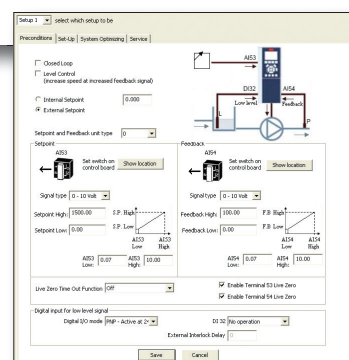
Setup 1 select which setup to be

Preconditions | Set-Up | System Optimizing | Service

Closed Loop
Level Control
(increase speed at increased feedback signal)

Internal Setpoint 0.000
External Setpoint

AI53
DI32
AI54
Low level
Feedback
L
P

Setpoint and Feedback unit type 0

Setpoint
AI53
Set switch on control board
Show location
Signal type 0 - 10 Volt
Setpoint High: 1500.00
S.P. High
Setpoint Low: 0.00
S.P. Low
AI53 Low
AI53 High
AI53 Low: 0.07
AI53 High: 10.00

Feedback
AI54
Set switch on control board
Show location
Signal type 0 - 10 Volt
Feedback High: 100.00
F.B. High
Feedback Low: 0.00
F.B. Low
AI54 Low
AI54 High
AI54 Low: 0.07
AI54 High: 10.00

Live Zero Time Out Function Off
Enable Terminal 53 Live Zero
Enable Terminal 54 Live Zero

Digital input for low level signal
Digital I/O mode PNP - Active at 24
DI 32 No operation
External Interlock Delay 0

Save
Cancel